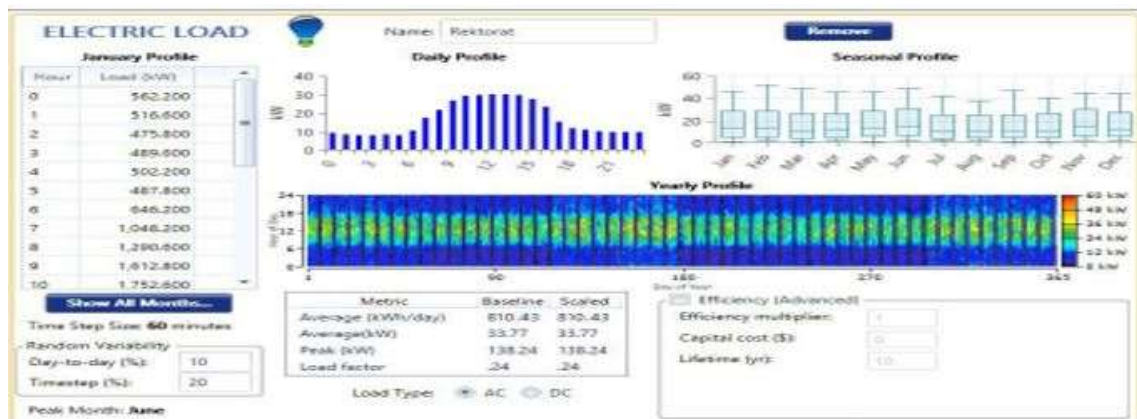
ELECTRIC LOAD

Name: Rektorat

Remove

January Profile

| Hour | Load (kW) |
|---|---|
| 0 | 562.200 |
| 1 | 516.600 |
| 2 | 475.800 |
| 3 | 489.600 |
| 4 | 502.200 |
| 5 | 487.800 |
| 6 | 646.200 |
| 7 | 1,046.200 |
| 8 | 1,290.600 |
| 9 | 1,612.800 |
| 10 | 1,752.600 |

Show All Months...

Time Step Size: 60 minutes

Random Variability

Day-to-day (%): 10

Timestep (%): 20

Peak Month: June

Daily Profile

40
30
20
10
0
kW
0 3 6 9 12 15 18 21

Seasonal Profile

60
40
20
0
kW
Jan Feb Mar Apr May Jun Jul Aug Sep Oct Nov Dec

Yearly Profile

24
18
12
6
0
Hour of Day
1 90 180 270 365
Day of Year

60 kW
48 kW
36 kW
24 kW
12 kW
0 kW

| Metric | Baseline | Scaled |
|---|---|---|
| Average (kWh/day) | 810.43 | 810.43 |
| Average(kW) | 33.77 | 33.77 |
| Peak (kW) | 138.24 | 138.24 |
| Load factor | .24 | .24 |

Load Type: AC DC

Efficiency (Advanced)

Efficiency multiplier: 1

Capital cost ($): 0

Lifetime (yr): 10